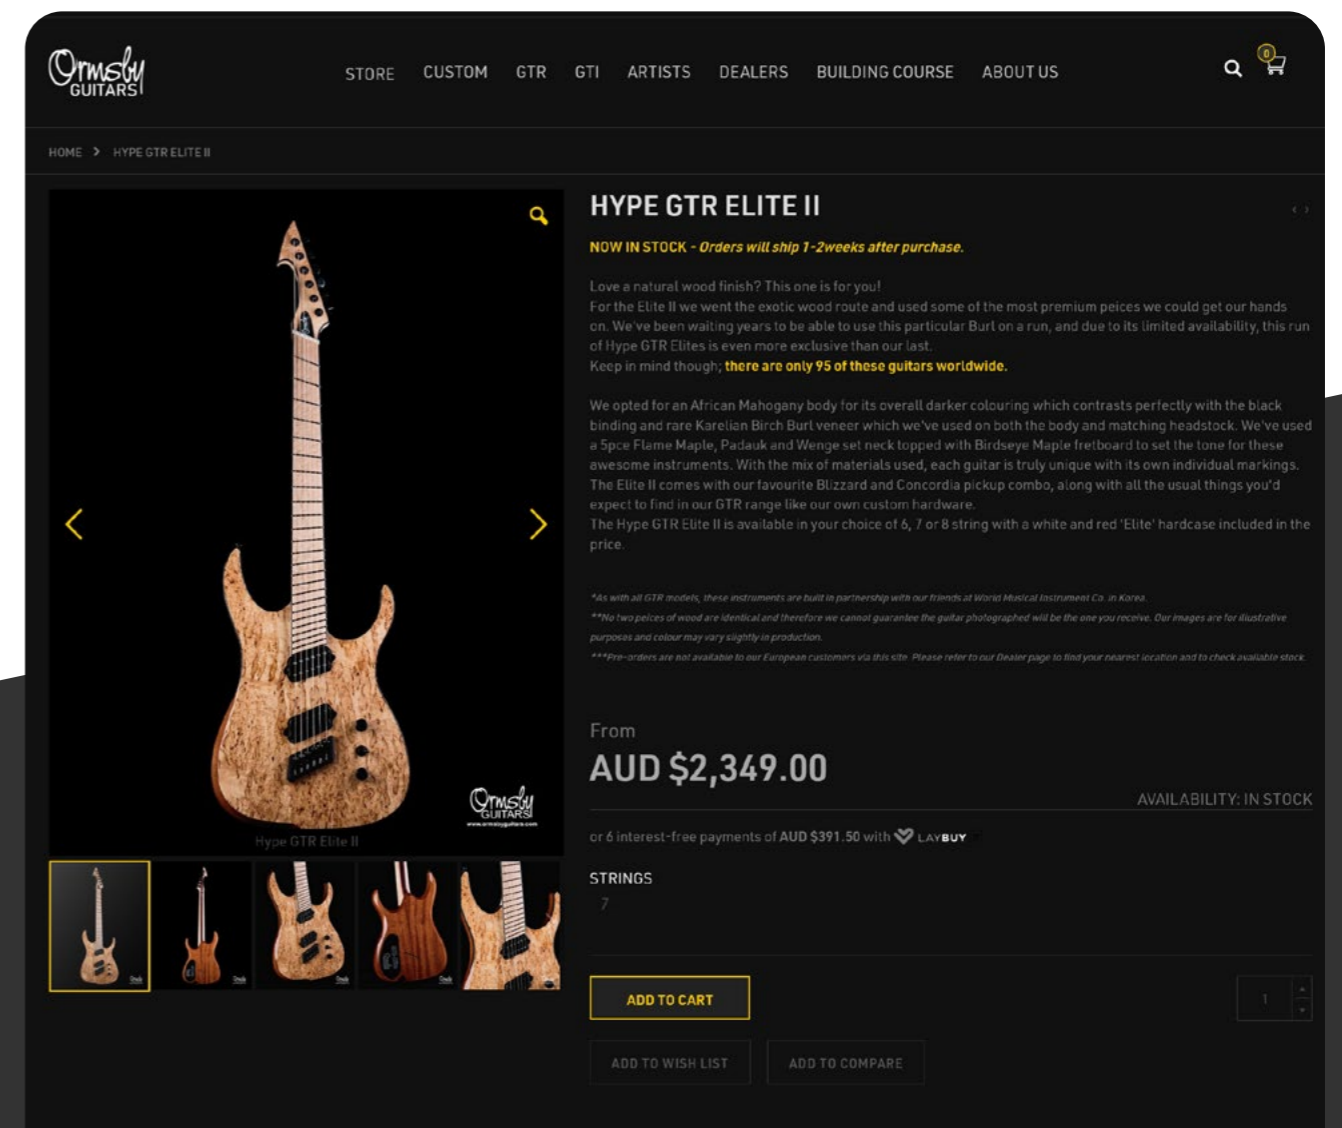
Ormsby GUITARS

STORE CUSTOM GTR GTI ARTISTS DEALERS BUILDING COURSE ABOUT US

0

HOME > HYPE GTR ELITE II

HYPE GTR ELITE II

NOW IN STOCK - Orders will ship 1-2weeks after purchase.

Love a natural wood finish? This one is for you!
For the Elite II we went the exotic wood route and used some of the most premium peices we could get our hands on. We've been waiting years to be able to use this particular Burl on a run, and due to its limited availability, this run of Hype GTR Elites is even more exclusive than our last.
Keep in mind though; there are only 95 of these guitars worldwide.

We opted for an African Mahogany body for its overall darker colouring which contrasts perfectly with the black binding and rare Karelian Birch Burl veneer which we've used on both the body and matching headstock. We've used a 5pce Flame Maple, Padauk and Wenge set neck topped with Birdseye Maple fretboard to set the tone for these awesome instruments. With the mix of materials used, each guitar is truly unique with its own individual markings. The Elite II comes with our favourite Blizzard and Concordia pickup combo, along with all the usual things you'd expect to find in our GTR range like our own custom hardware.
The Hype GTR Elite II is available in your choice of 6, 7 or 8 string with a white and red 'Elite' hardcase included in the price.

*As with all GTR models, these instruments are built in partnership with our friends at World Musical Instrument Co. in Korea.
**No two peices of wood are identical and therefore we cannot guarantee the guitar photographed will be the one you receive. Our images are for illustrative purposes and colour may vary slightly in production.
***Pre-orders are not available to our European customers via this site. Please refer to our Dealer page to find your nearest location and to check available stock.

Hype GTR Elite II

From
AUD $2,349.00

AVAILABILITY: IN STOCK

or 6 interest-free payments of AUD $391.50 with LAYBUY

STRINGS
7

ADD TO CART

1

ADD TO WISH LIST ADD TO COMPARE